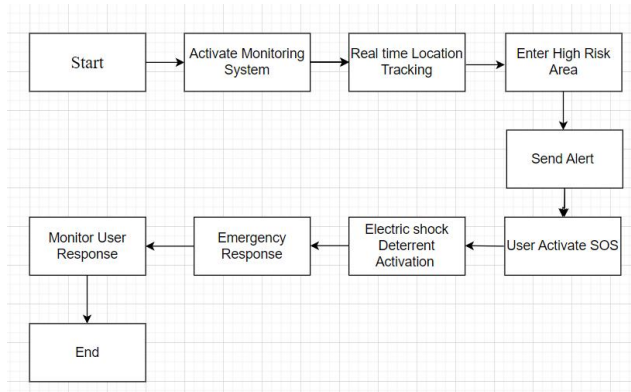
Start

Activate Monitoring System

Real time Location Tracking

Enter High Risk Area

Send Alert

User Activate SOS

Electric shock Deterrent Activation

Emergency Response

Monitor User Response

End